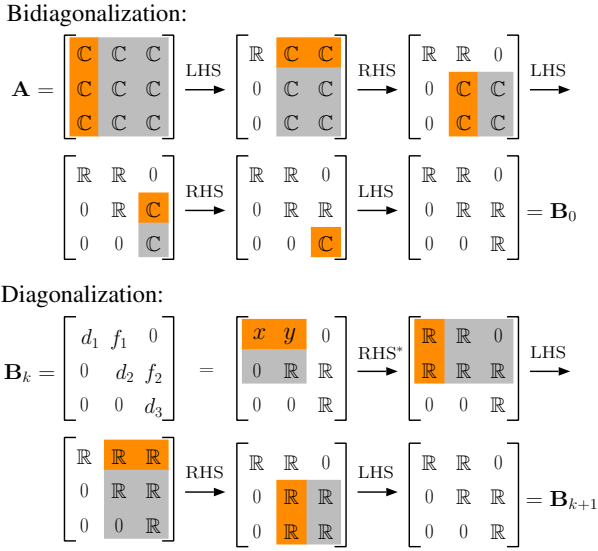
Bidiagonalization:

$\mathbf{A} = \begin{bmatrix} \mathbb{C} & \mathbb{C} & \mathbb{C} \\ \mathbb{C} & \mathbb{C} & \mathbb{C} \\ \mathbb{C} & \mathbb{C} & \mathbb{C} \end{bmatrix} \xrightarrow{\text{LHS}} \begin{bmatrix} \mathbb{R} & \mathbb{C} & \mathbb{C} \\ 0 & \mathbb{C} & \mathbb{C} \\ 0 & \mathbb{C} & \mathbb{C} \end{bmatrix} \xrightarrow{\text{RHS}} \begin{bmatrix} \mathbb{R} & \mathbb{R} & 0 \\ 0 & \mathbb{C} & \mathbb{C} \\ 0 & \mathbb{C} & \mathbb{C} \end{bmatrix} \xrightarrow{\text{LHS}}$

$\begin{bmatrix} \mathbb{R} & \mathbb{R} & 0 \\ 0 & \mathbb{R} & \mathbb{C} \\ 0 & 0 & \mathbb{C} \end{bmatrix} \xrightarrow{\text{RHS}} \begin{bmatrix} \mathbb{R} & \mathbb{R} & 0 \\ 0 & \mathbb{R} & \mathbb{R} \\ 0 & 0 & \mathbb{C} \end{bmatrix} \xrightarrow{\text{LHS}} \begin{bmatrix} \mathbb{R} & \mathbb{R} & 0 \\ 0 & \mathbb{R} & \mathbb{R} \\ 0 & 0 & \mathbb{R} \end{bmatrix} = \mathbf{B}_0$

Diagonalization:

$\mathbf{B}_k = \begin{bmatrix} d_1 & f_1 & 0 \\ 0 & d_2 & f_2 \\ 0 & 0 & d_3 \end{bmatrix} = \begin{bmatrix} x & y & 0 \\ 0 & \mathbb{R} & \mathbb{R} \\ 0 & 0 & \mathbb{R} \end{bmatrix} \xrightarrow{\text{RHS}^*} \begin{bmatrix} \mathbb{R} & \mathbb{R} & 0 \\ \mathbb{R} & \mathbb{R} & \mathbb{R} \\ 0 & 0 & \mathbb{R} \end{bmatrix} \xrightarrow{\text{LHS}}$

$\begin{bmatrix} \mathbb{R} & \mathbb{R} & \mathbb{R} \\ 0 & \mathbb{R} & \mathbb{R} \\ 0 & 0 & \mathbb{R} \end{bmatrix} \xrightarrow{\text{RHS}} \begin{bmatrix} \mathbb{R} & \mathbb{R} & 0 \\ 0 & \mathbb{R} & \mathbb{R} \\ 0 & \mathbb{R} & \mathbb{R} \end{bmatrix} \xrightarrow{\text{LHS}} \begin{bmatrix} \mathbb{R} & \mathbb{R} & 0 \\ 0 & \mathbb{R} & \mathbb{R} \\ 0 & 0 & \mathbb{R} \end{bmatrix} = \mathbf{B}_{k+1}$